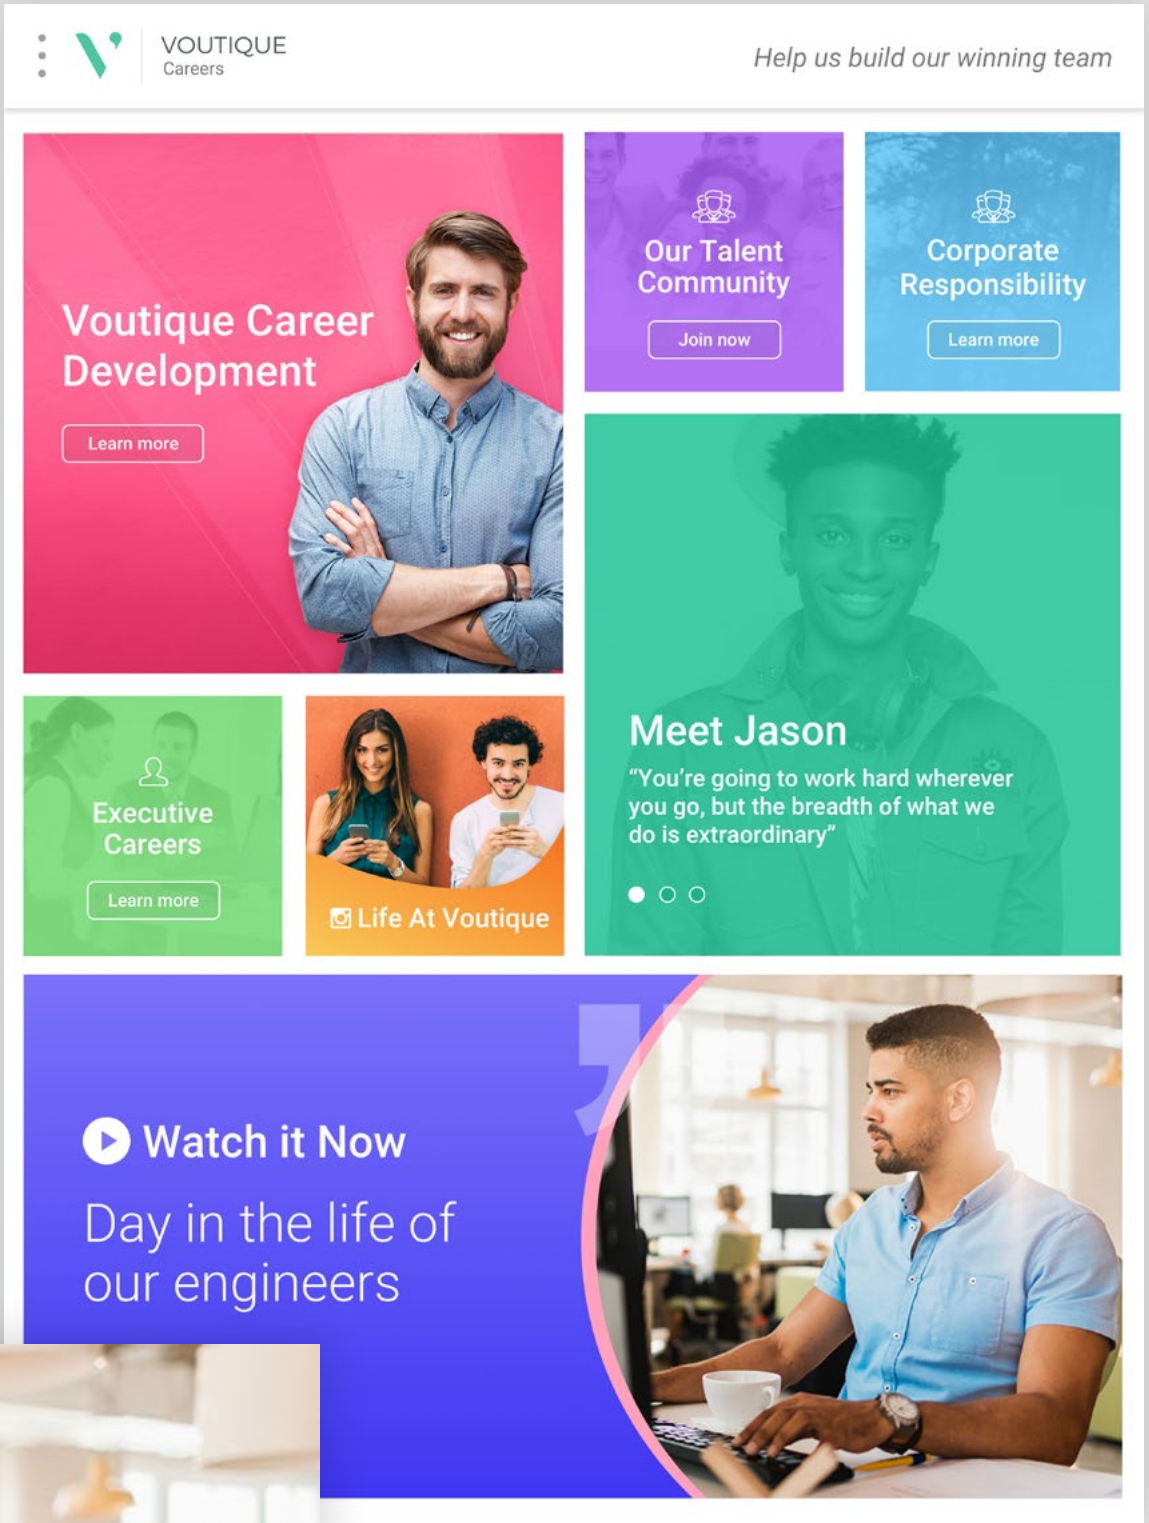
VOUTIQUE
Careers

Help us build our winning team

Voutique Career Development

Learn more

Our Talent Community

Join now

Corporate Responsibility

Learn more

Meet Jason

"You're going to work hard wherever you go, but the breadth of what we do is extraordinary"

Executive Careers

Learn more

Life At Voutique

Watch it Now

Day in the life of our engineers